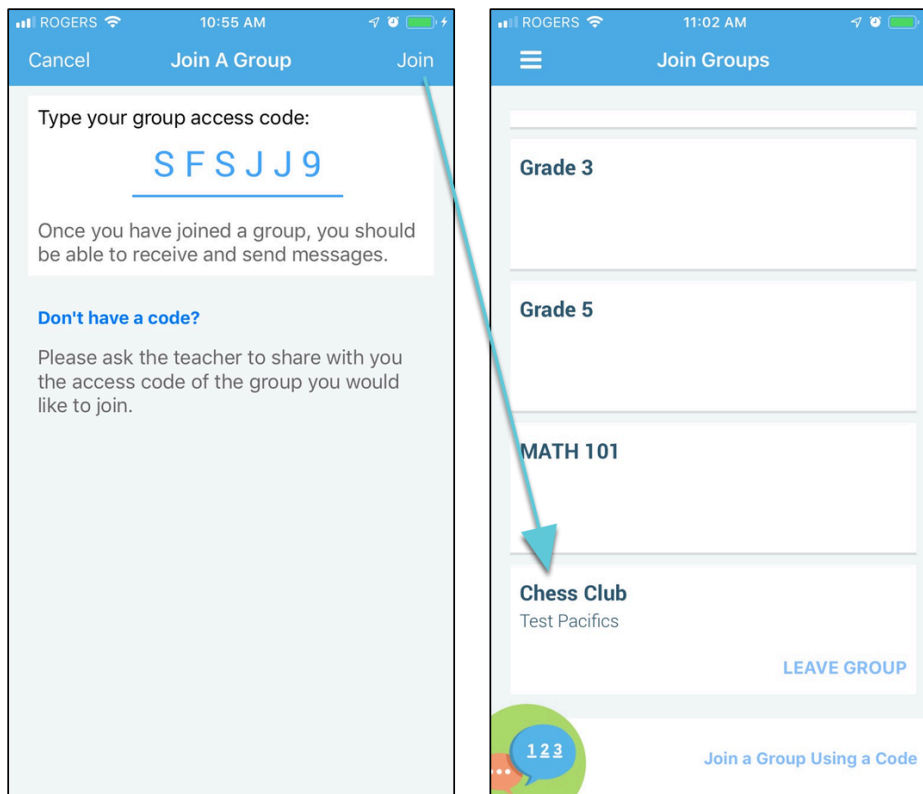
ROGERS 10:55 AM

Cancel Join A Group Join

Type your group access code:

SFSJJ9

Once you have joined a group, you should be able to receive and send messages.

Don't have a code?

Please ask the teacher to share with you the access code of the group you would like to join.

ROGERS 11:02 AM

Join Groups

Grade 3

Grade 5

MATH 101

Chess Club
Test Pacifics

LEAVE GROUP

123

Join a Group Using a Code